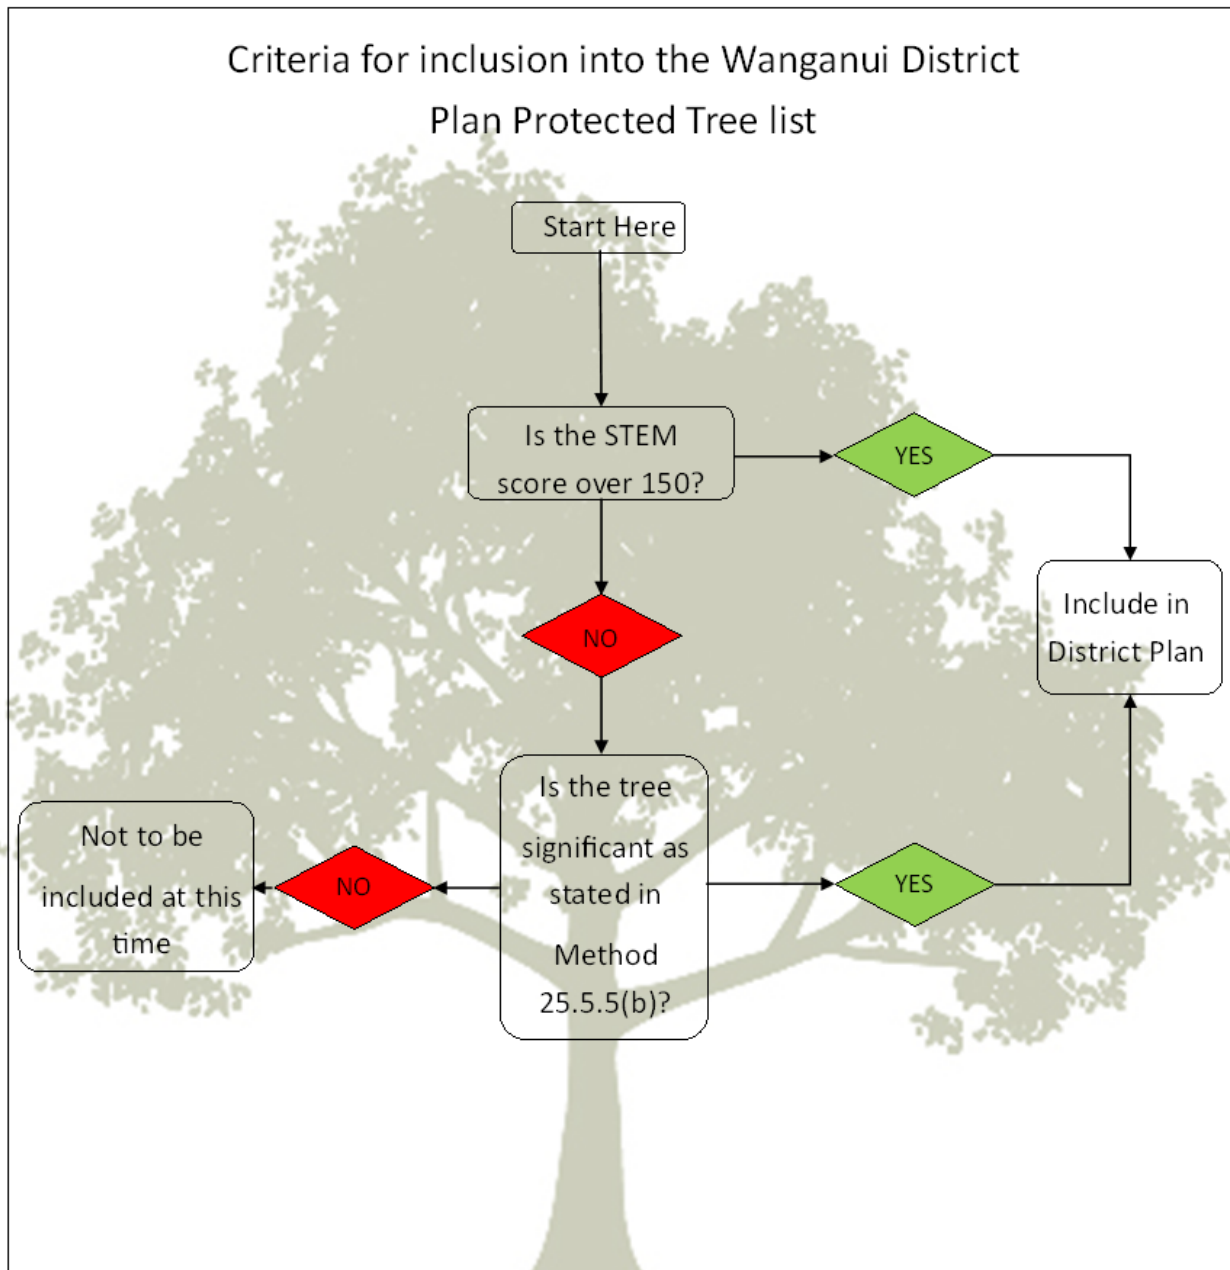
Criteria for inclusion into the Wanganui District Plan Protected Tree list

Start Here

Is the STEM score over 150?

YES

Include in District Plan

NO

Is the tree significant as stated in Method 25.5.5(b)?

NO

Not to be included at this time

YES